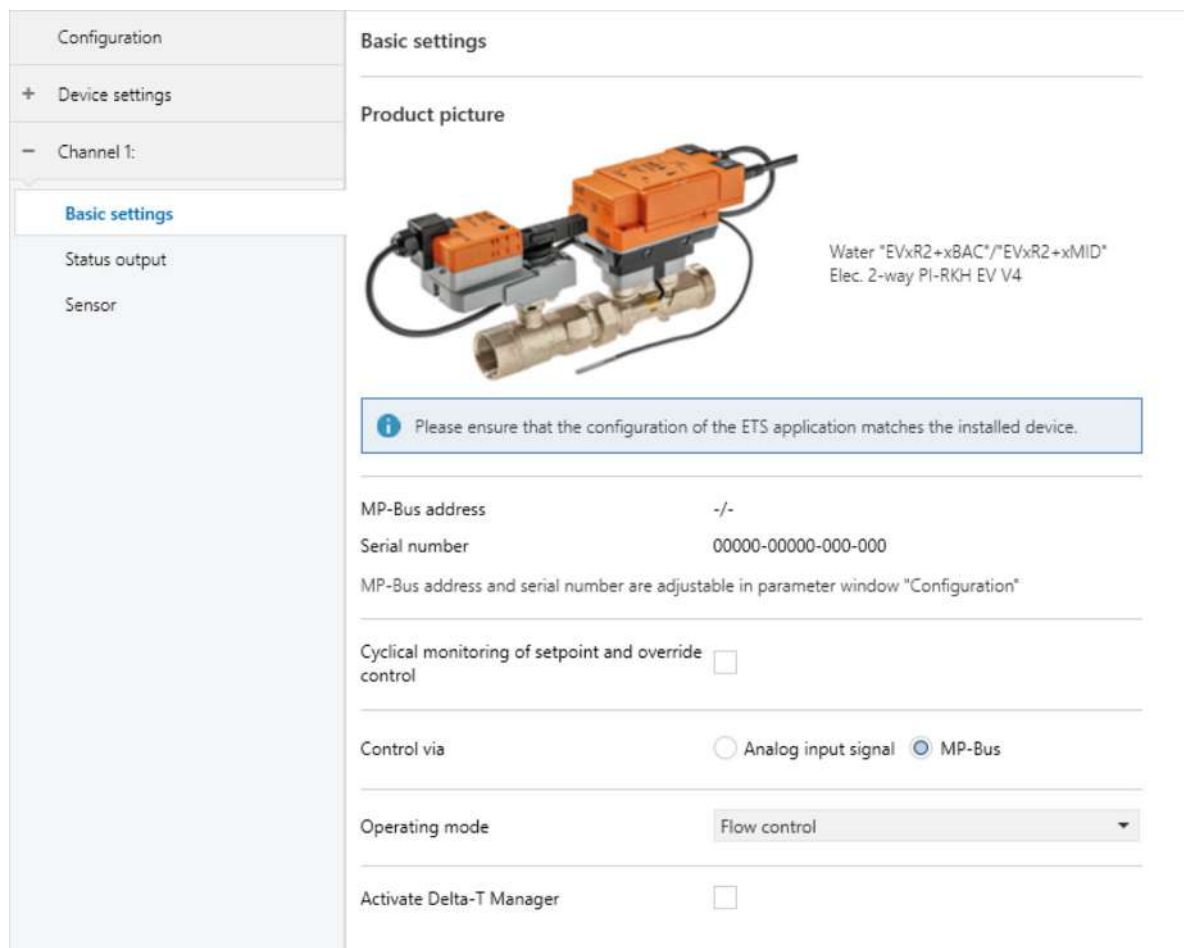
Configuration

+ Device settings

− Channel 1:

Basic settings

Status output

Sensor

Basic settings

Product picture

Water "EVxR2+xBAC"/"EVxR2+xMID"
Elec. 2-way PI-RKH EV V4

Please ensure that the configuration of the ETS application matches the installed device.

MP-Bus address -/-

Serial number 00000-00000-000-000

MP-Bus address and serial number are adjustable in parameter window "Configuration"

Cyclical monitoring of setpoint and override control

Control via Analog input signal MP-Bus

Operating mode Flow control

Activate Delta-T Manager